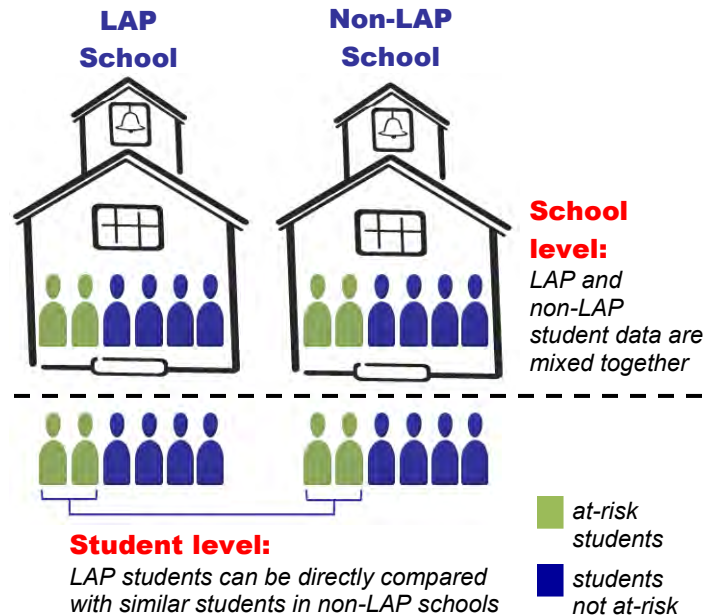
LAP School

Non-LAP School

School level:
LAP and non-LAP student data are mixed together

Student level:
LAP students can be directly compared with similar students in non-LAP schools

at-risk students

students not at-risk